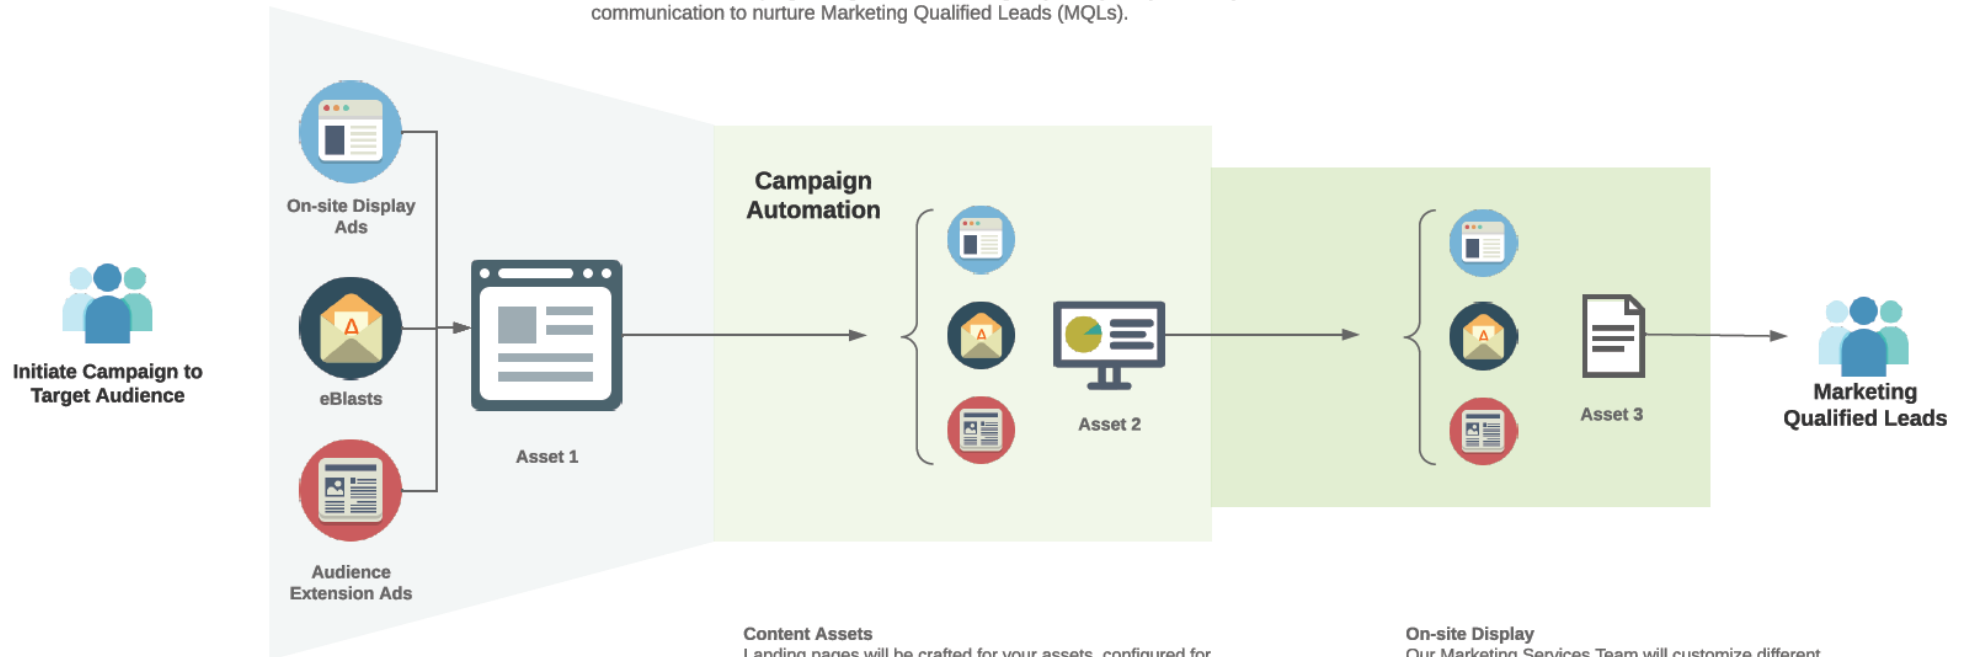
communication to nurture Marketing Qualified Leads (MQLs).

Initiate Campaign to Target Audience

On-site Display Ads

eBlasts

Audience Extension Ads

Asset 1

Campaign Automation

Asset 2

Asset 3

Marketing Qualified Leads

Content Assets
Landing pages will be crafted for your assets, configured for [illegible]

On-site Display
Our Marketing Services Team will customize different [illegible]